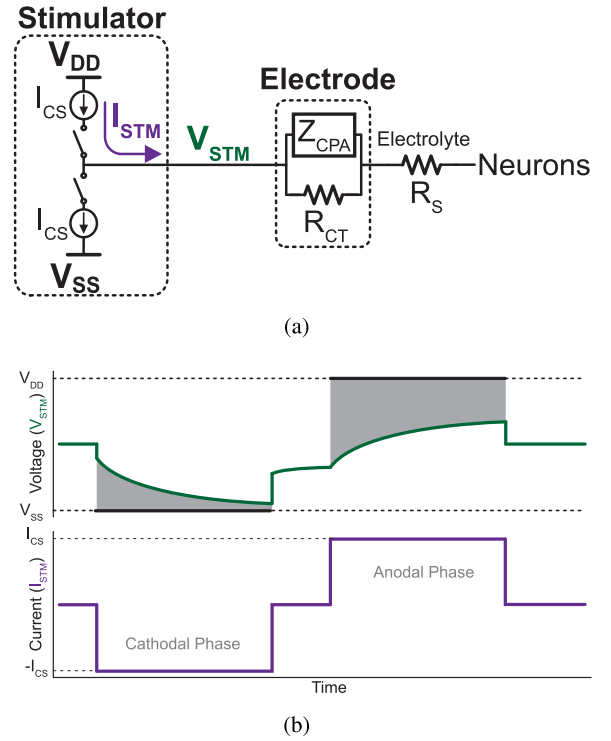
Stimulator

$V_{DD}$

$I_{CS}$

$I_{STM}$

$V_{STM}$

$I_{CS}$

$V_{SS}$

Electrode

$Z_{CPA}$

$R_{CT}$

Electrolyte

$R_S$

Neurons

(a)

$V_{DD}$

Voltage ($V_{STM}$)

$V_{SS}$

$I_{CS}$

Current ($I_{STM}$)

Anodal Phase

Cathodal Phase

$-I_{CS}$

Time

(b)